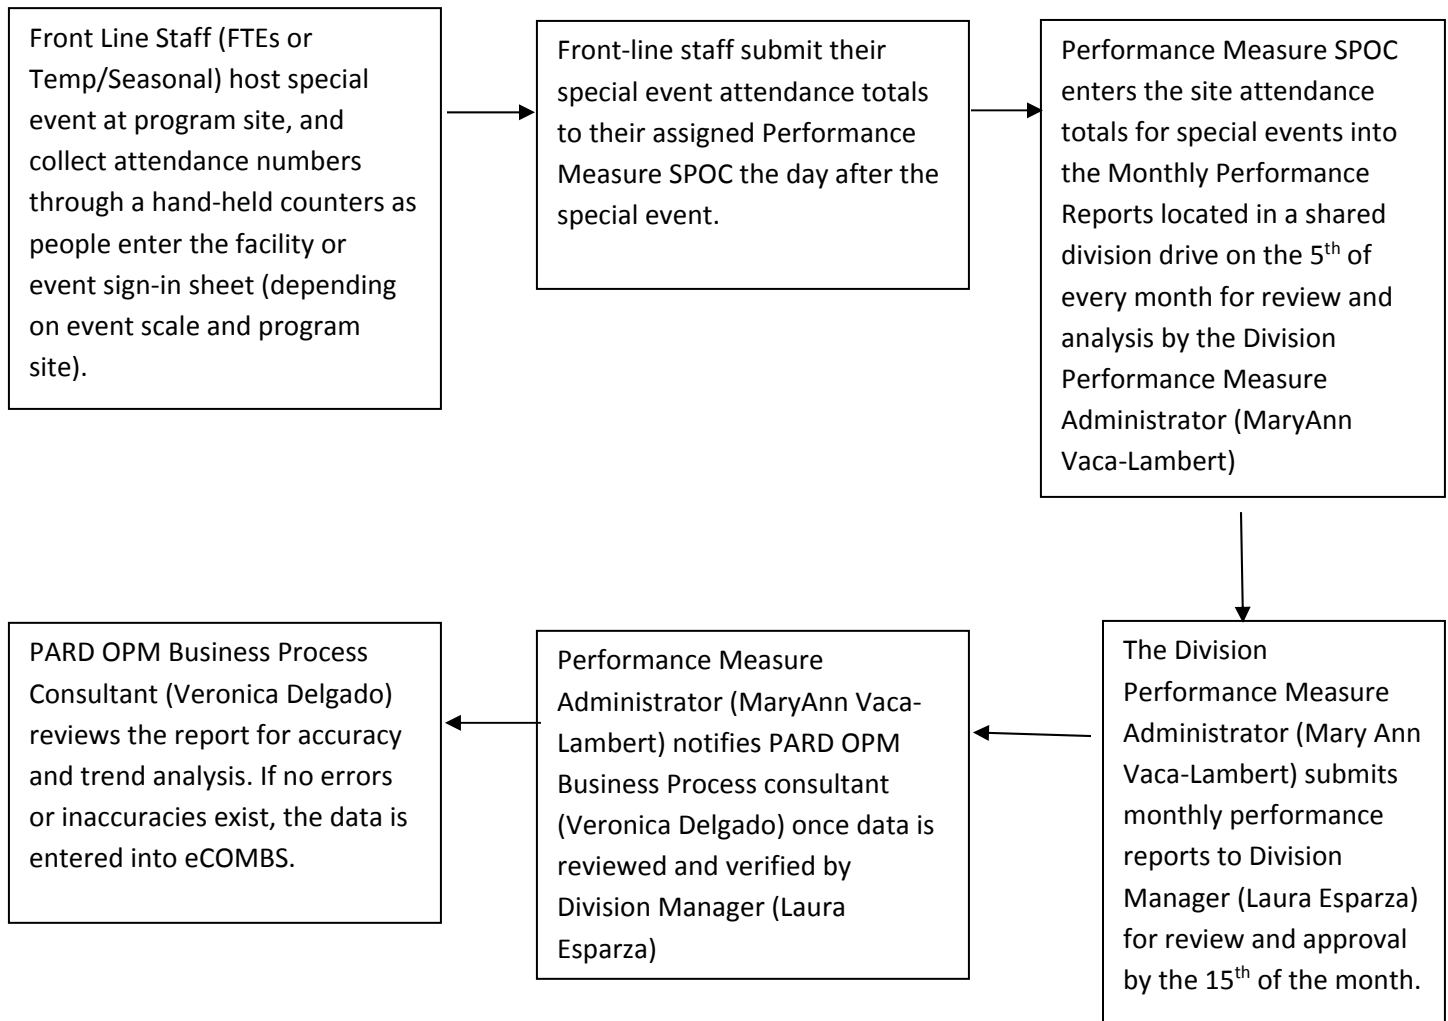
Front Line Staff (FTEs or Temp/Seasonal) host special event at program site, and collect attendance numbers through a hand-held counters as people enter the facility or event sign-in sheet (depending on event scale and program site).

Front-line staff submit their special event attendance totals to their assigned Performance Measure SPOC the day after the special event.

Performance Measure SPOC enters the site attendance totals for special events into the Monthly Performance Reports located in a shared division drive on the $5^{th}$ of every month for review and analysis by the Division Performance Measure Administrator (MaryAnn Vaca-Lambert)

The Division Performance Measure Administrator (Mary Ann Vaca-Lambert) submits monthly performance reports to Division Manager (Laura Esparza) for review and approval by the $15^{th}$ of the month.

Performance Measure Administrator (MaryAnn Vaca-Lambert) notifies PARD OPM Business Process consultant (Veronica Delgado) once data is reviewed and verified by Division Manager (Laura Esparza)

PARD OPM Business Process Consultant (Veronica Delgado) reviews the report for accuracy and trend analysis. If no errors or inaccuracies exist, the data is entered into eCOMBS.